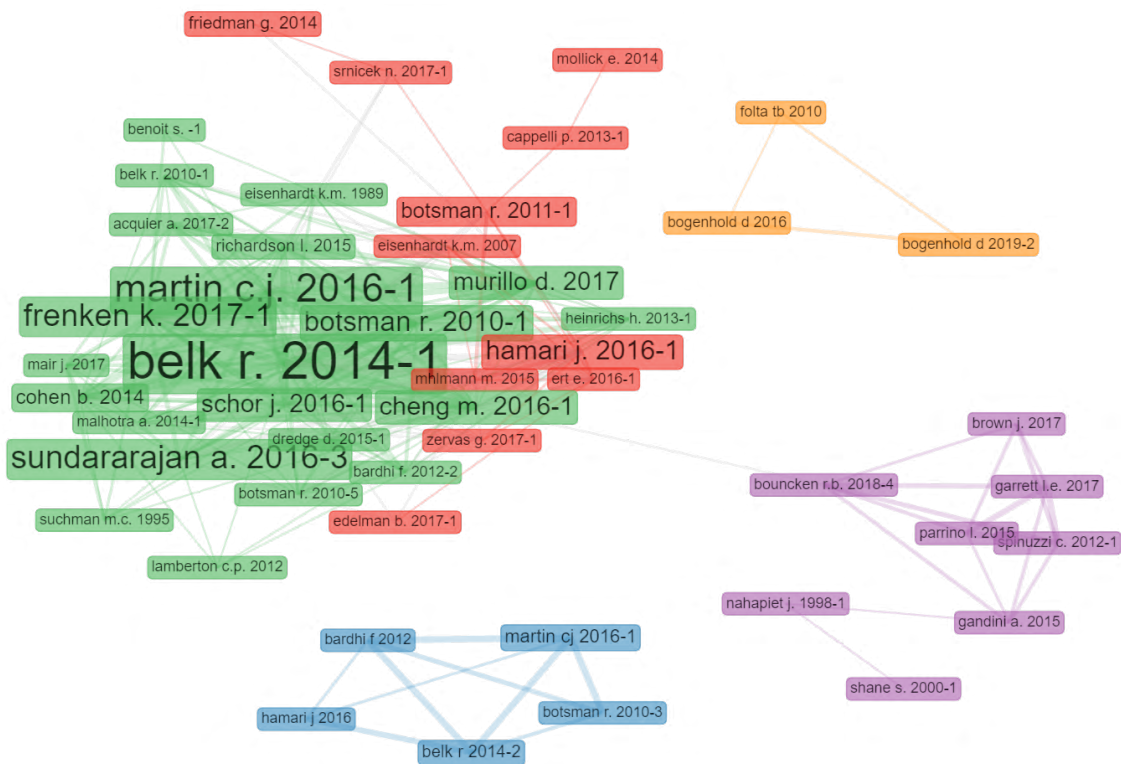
friedman g. 2014
srnicek n. 2017-1
mollick e. 2014
cappelli p. 2013-1
folta tb 2010
benoit s. -1
belk r. 2010-1
eisenhardt k.m. 1989
botsman r. 2011-1
bogenhold d 2016
bogenhold d 2019-2
acquier a. 2017-2
richardson l. 2015
eisenhardt k.m. 2007
martin c.j. 2016-1
murillo d. 2017
frenken k. 2017-1
botsman r. 2010-1
heinrichs h. 2013-1
mair j. 2017
belk r. 2014-1
hamari j. 2016-1
mhlmann m. 2015
ert e. 2016-1
cohen b. 2014
schor j. 2016-1
cheng m. 2016-1
malhotra a. 2014-1
brown j. 2017
dredge d. 2015-1
zervas g. 2017-1
sundararajan a. 2016-3
bardhi f. 2012-2
bouncken r.b. 2018-4
garrett l.e. 2017
botsman r. 2010-5
parrino l. 2015
suchman m.c. 1995
edelman b. 2017-1
spinuzzi c. 2012-1
lamberton c.p. 2012
nahapiet j. 1998-1
gandini a. 2015
bardhi f 2012
martin cj 2016-1
shane s. 2000-1
hamari j 2016
botsman r. 2010-3
belk r 2014-2